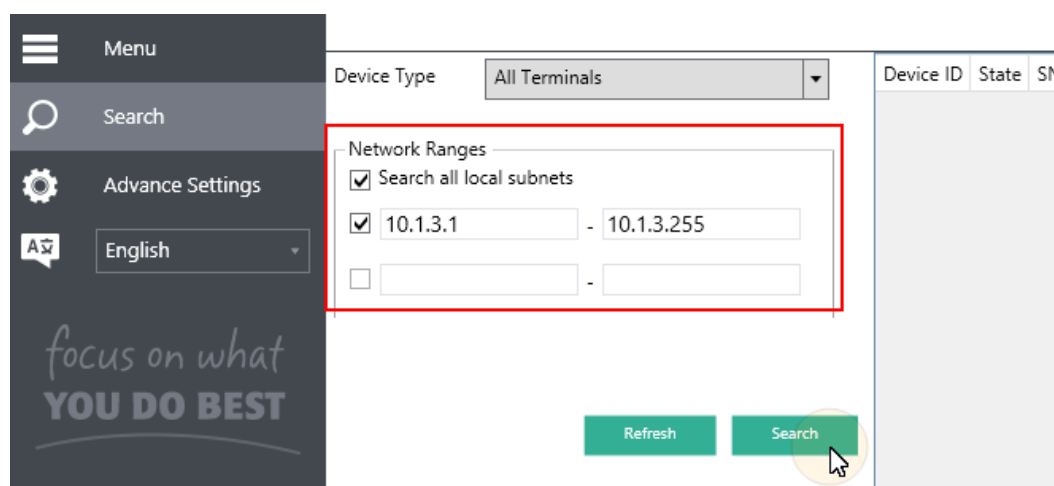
Menu

Search

Advance Settings

English

focus on what
YOU DO BEST

Device Type All Terminals

Network Ranges

Search all local subnets

10.1.3.1 - 10.1.3.255

-

Refresh

Search

| Device ID | State | S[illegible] |
|---|---|---|